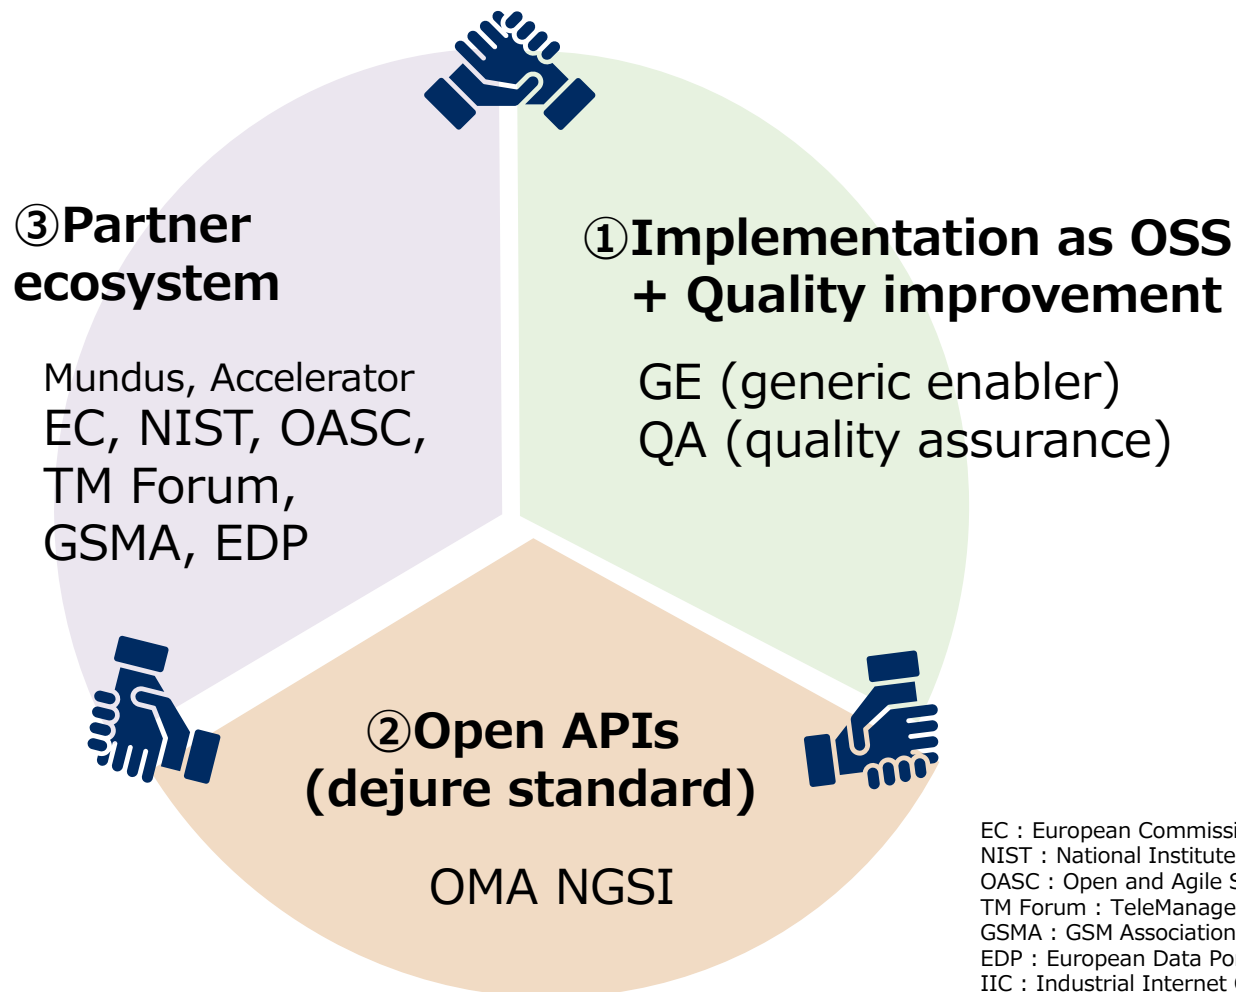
③Partner ecosystem

Mundus, Accelerator
EC, NIST, OASC,
TM Forum,
GSMA, EDP

①Implementation as OSS
+ Quality improvement

GE (generic enabler)
QA (quality assurance)

②Open APIs
(dejure standard)

OMA NGSI

EC : European Commissi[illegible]
NIST : National Institute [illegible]
OASC : Open and Agile S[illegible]
TM Forum : TeleManage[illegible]
GSMA : GSM Association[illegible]
EDP : European Data Po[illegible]
IIC : Industrial Internet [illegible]